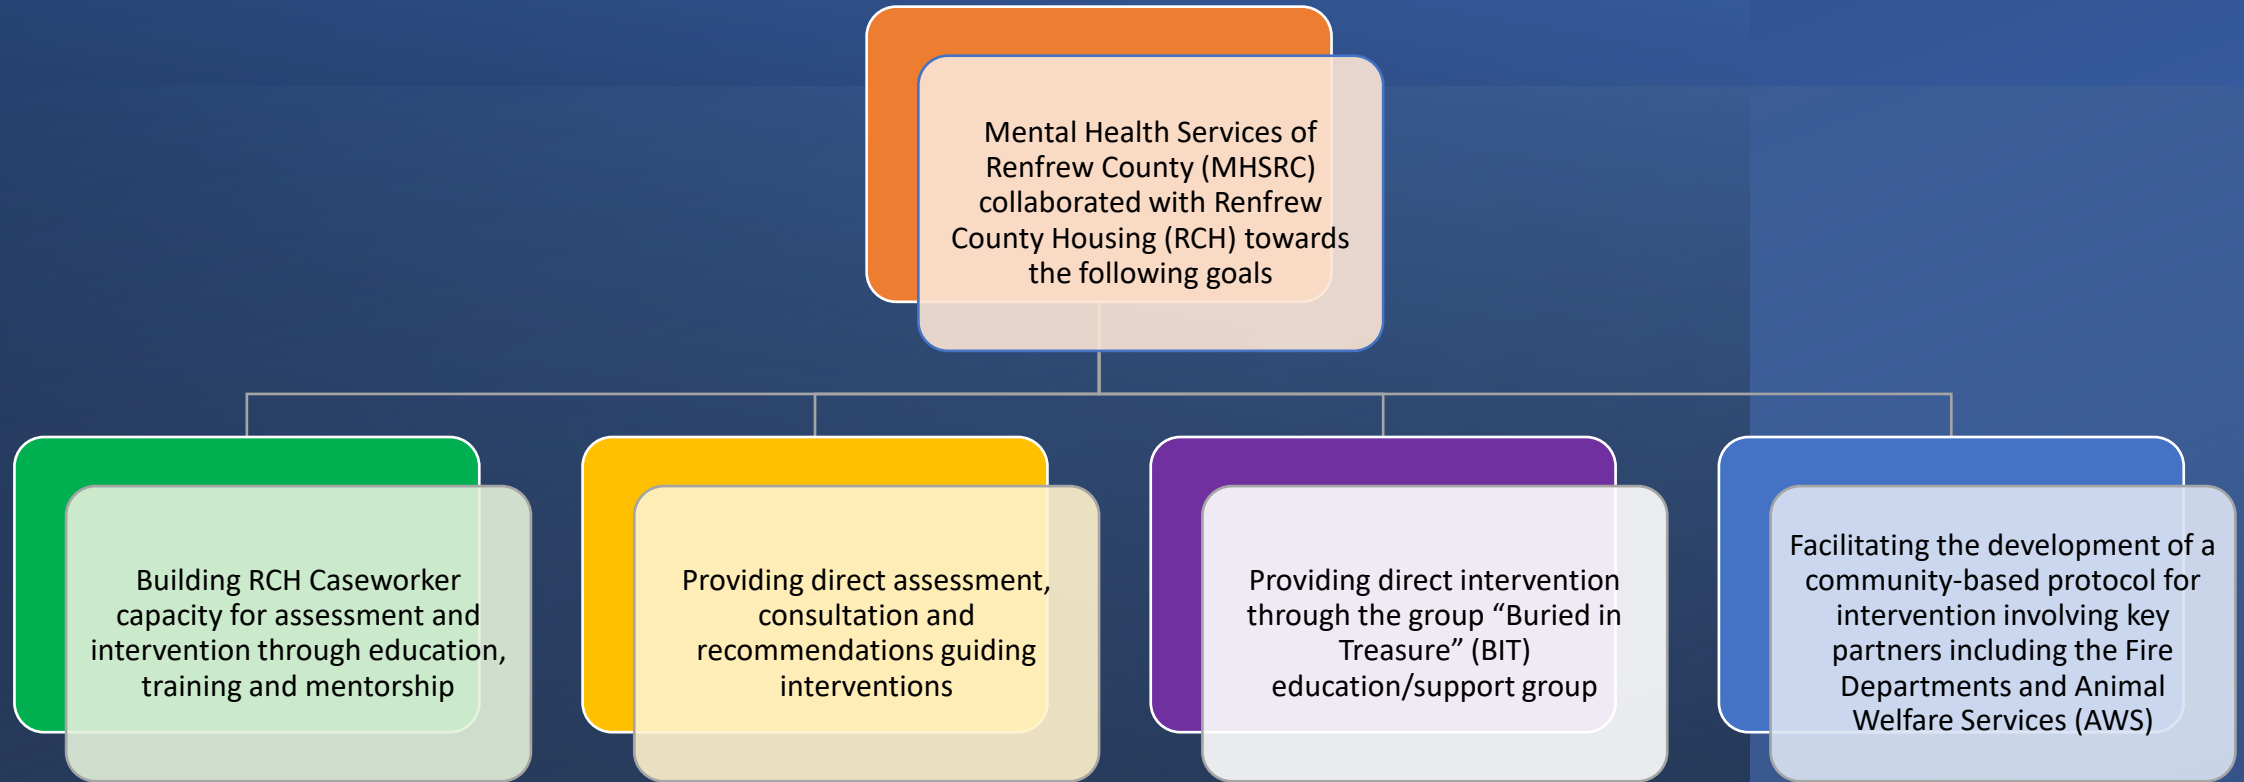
Mental Health Services of Renfrew County (MHSRC) collaborated with Renfrew County Housing (RCH) towards the following goals

Building RCH Caseworker capacity for assessment and intervention through education, training and mentorship

Providing direct assessment, consultation and recommendations guiding interventions

Providing direct intervention through the group “Buried in Treasure” (BIT) education/support group

Facilitating the development of a community-based protocol for intervention involving key partners including the Fire Departments and Animal Welfare Services (AWS)